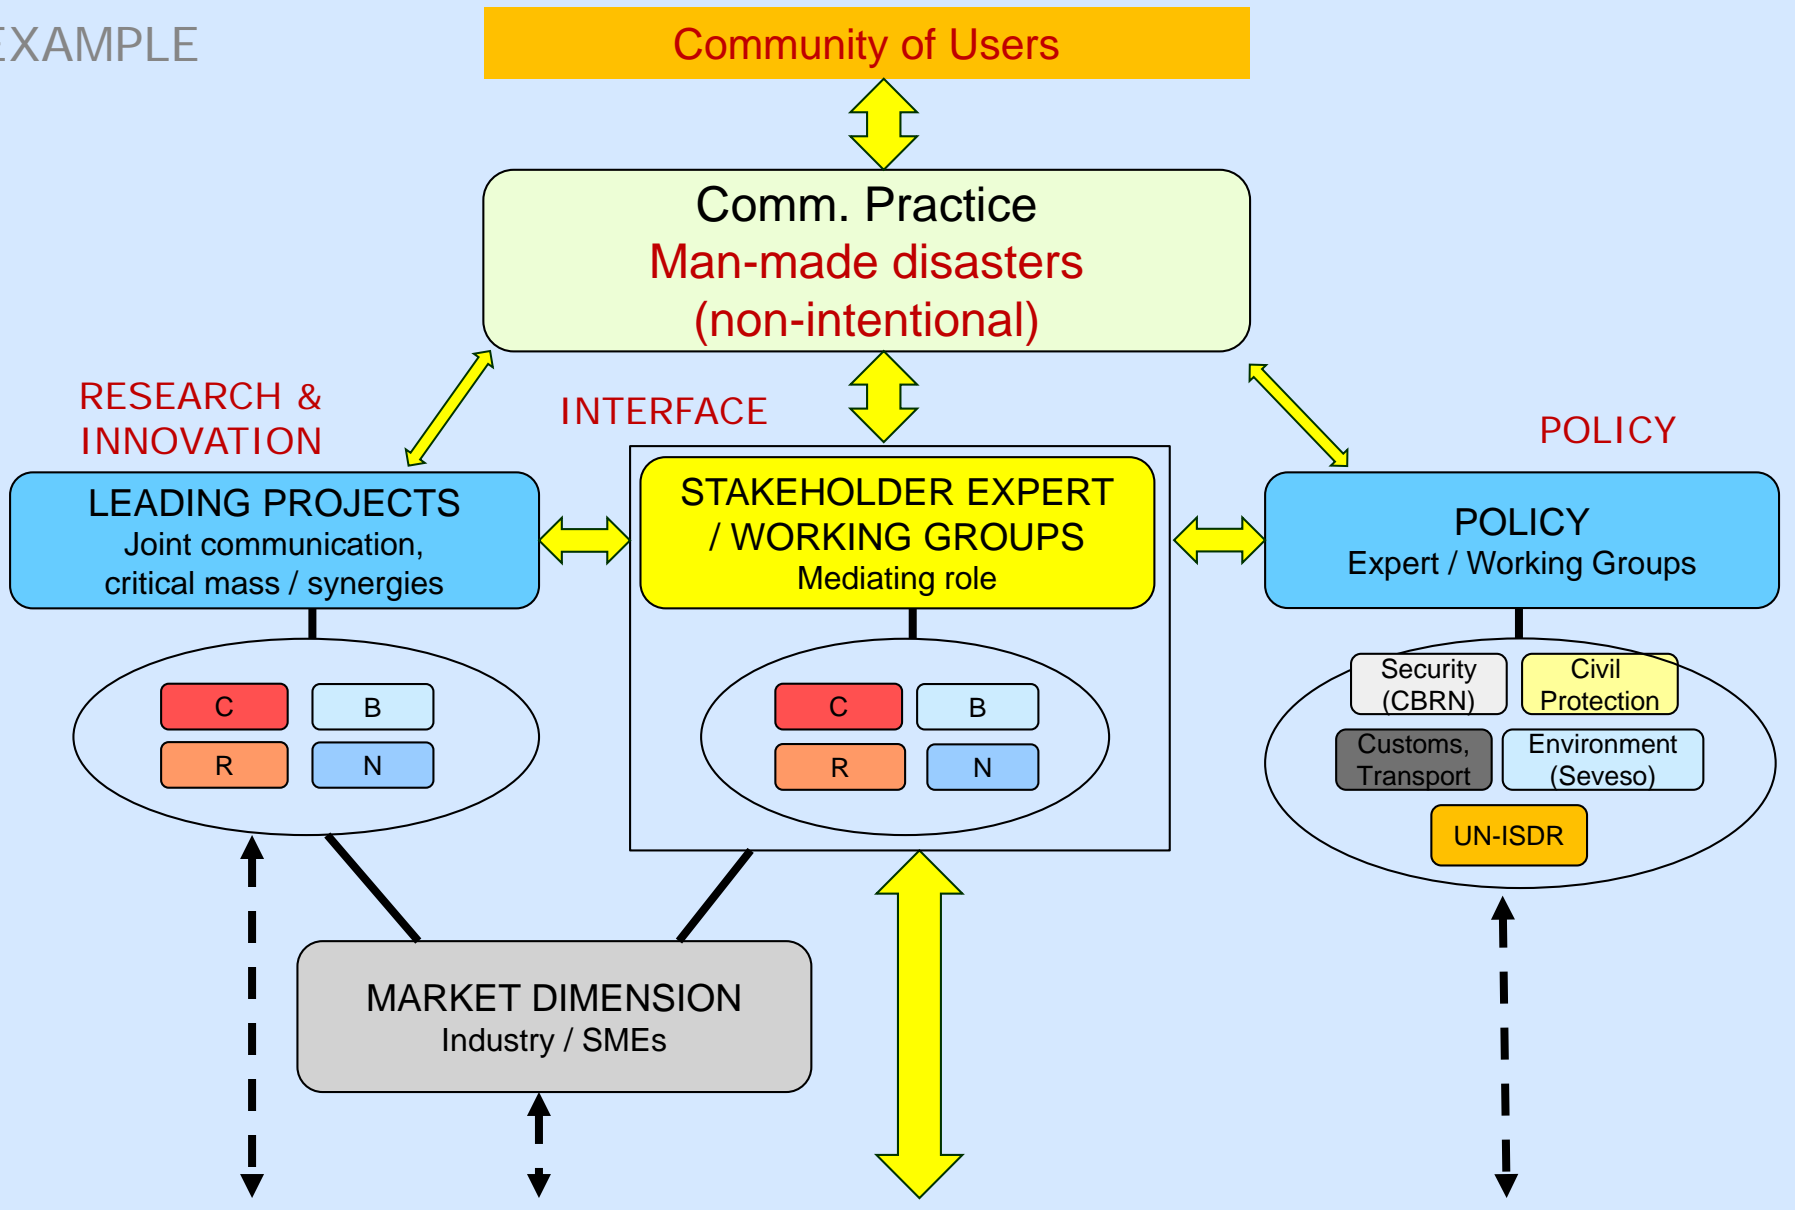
XAMPLE

Community of Users

Comm. Practice
Man-made disasters
(non-intentional)

RESEARCH & INNOVATION

INTERFACE

POLICY

LEADING PROJECTS
Joint communication, critical mass / synergies

C
B
R
N

STAKEHOLDER EXPERT / WORKING GROUPS
Mediating role

C
B
R
N

POLICY
Expert / Working Groups

Security (CBRN)
Civil Protection
Customs, Transport
Environment (Seveso)
UN-ISDR

MARKET DIMENSION
Industry / SMEs